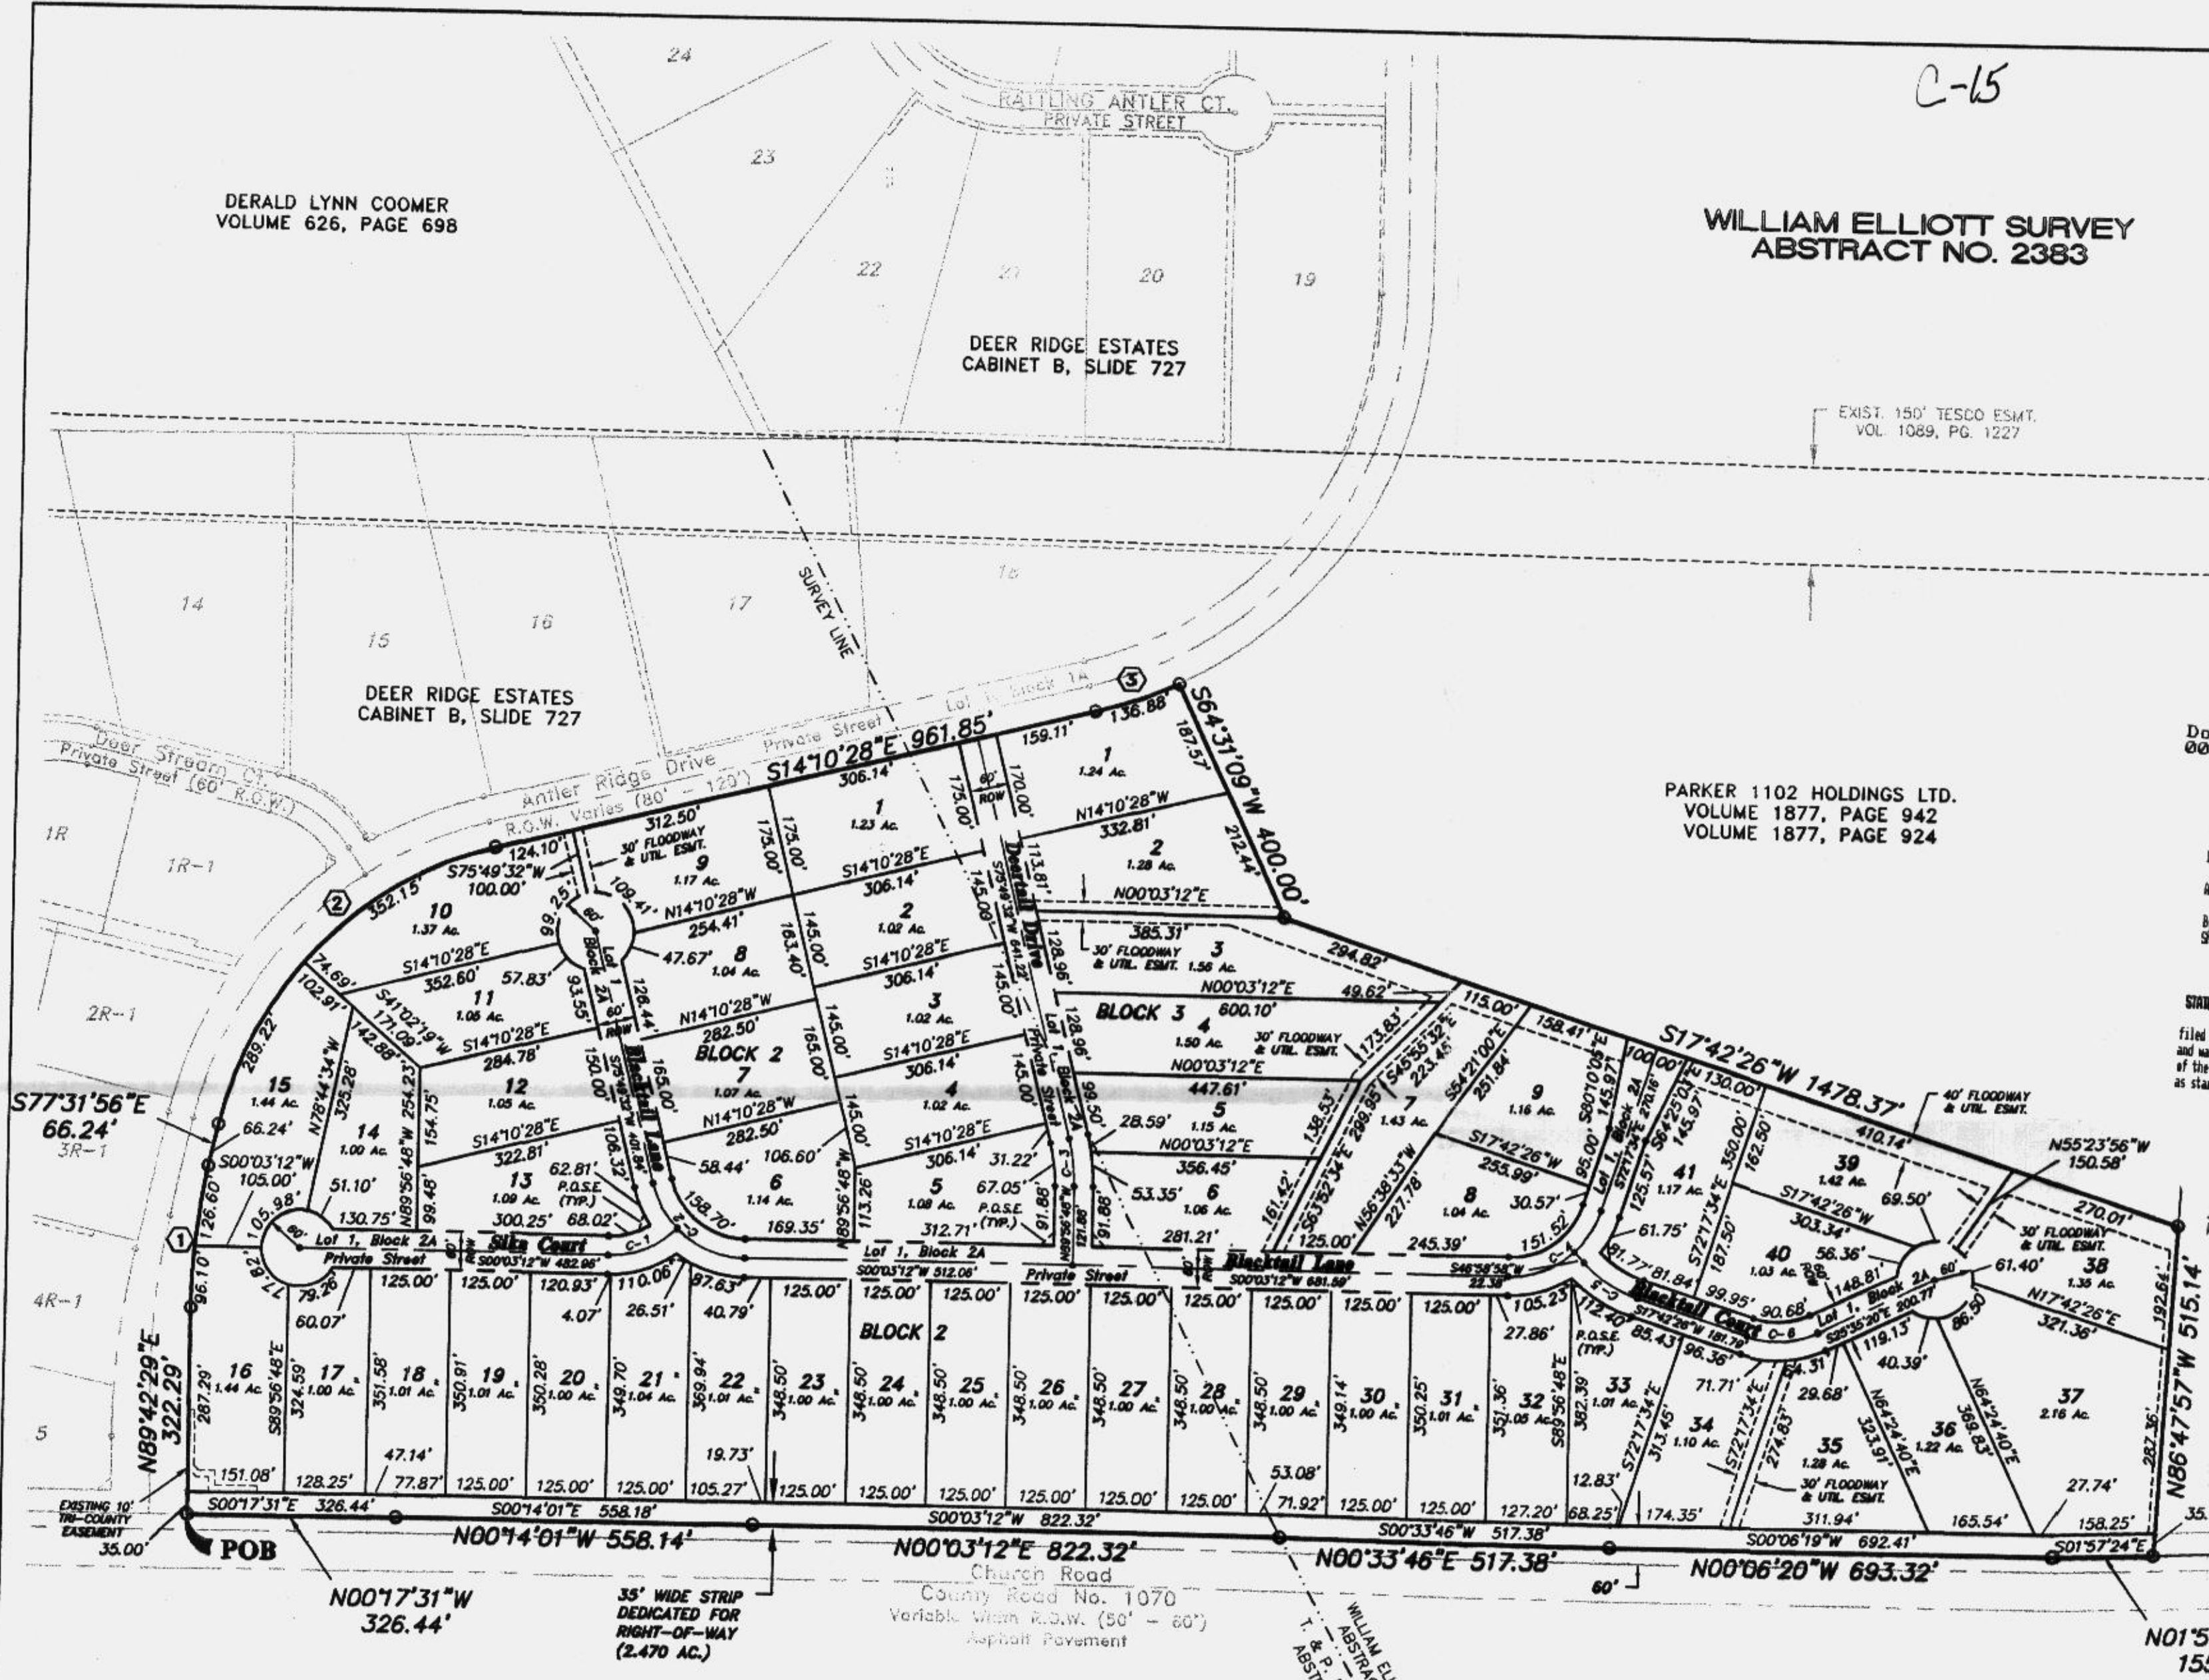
C-15

24

RATTLING ANTLER CT.
PRIVATE STREET

23

DERALD LYNN COOMER
VOLUME 626, PAGE 698

WILLIAM ELLIOTT SURVEY
ABSTRACT NO. 2383

22 21 20 19

DEER RIDGE ESTATES
CABINET B, SLIDE 727

EXIST. 150' TESCO ESMT.
VOL. 1089, PG. 1227

SURVEY LINE

14 15 16 17 18

DEER RIDGE ESTATES
CABINET B, SLIDE 727

Deer Stream Ct.
Private Street (60' R.O.W.)

Antler Ridge Drive Private Street
R.O.W. Varies (80' - 120')

Lot 1, Block 1A

S14°10'28"E 961.85'

S64°31'09"W 400.00'

PARKER 1102 HOLDINGS LTD.
VOLUME 1877, PAGE 942
VOLUME 1877, PAGE 924

1R 1R-1 2R-1 3R-1 4R-1 5

S77°31'56"E
66.24'

S17°42'26"W 1478.37'

N89°42'29"E
322.29'

N86°47'57"W 515.14'

BLOCK 2
BLOCK 3

Deertail Drive
Private Street
Sitka Court
Blacktail Lane
Blacktail Court

Lot 1, Block 2A

30' FLOODWAY & UTIL. ESMT.
40' FLOODWAY & UTIL. ESMT.
P.O.S.E. (TYP.)

1 1.24 Ac.
2 1.28 Ac.
3 1.56 Ac.
4 1.50 Ac.
5 1.15 Ac.
6 1.06 Ac.
7 1.43 Ac.
8 1.04 Ac.
9 1.16 Ac.
1 1.23 Ac.
2 1.02 Ac.
3 1.02 Ac.
4 1.02 Ac.
5 1.08 Ac.
6 1.14 Ac.
7 1.07 Ac.
8 1.04 Ac.
9 1.17 Ac.
10 1.37 Ac.
11 1.05 Ac.
12 1.05 Ac.
13 1.09 Ac.
14 1.00 Ac.
15 1.44 Ac.
16 1.44 Ac.
17 1.00 Ac.
18 1.01 Ac.
19 1.01 Ac.
20 1.00 Ac.
21 1.04 Ac.
22 1.01 Ac.
23 1.00 Ac.
24 1.00 Ac.
25 1.00 Ac.
26 1.00 Ac.
27 1.00 Ac.
28 1.00 Ac.
29 1.00 Ac.
30 1.00 Ac.
31 1.01 Ac.
32 1.05 Ac.
33 1.01 Ac.
34 1.10 Ac.
35 1.28 Ac.
36 1.22 Ac.
37 2.16 Ac.
38 1.35 Ac.
39 1.42 Ac.
40 1.03 Ac.
41 1.17 Ac.

N55°23'56"W
150.58'

EXISTING 10' TRI-COUNTY EASEMENT
35.00'
POB

S00°17'31"E 326.44'
S00°14'01"E 558.18'
S00°03'12"W 822.32'
S00°33'46"W 517.38'
S00°06'19"W 692.41'
S01°57'24"E

N00°14'01"W 558.14'
N00°03'12"E 822.32'
N00°33'46"E 517.38'
N00°06'20"W 693.32'

N00°17'31"W
326.44'

35' WIDE STRIP DEDICATED FOR RIGHT-OF-WAY (2.470 AC.)

Church Road
County Road No. 1070
Variable Width R.O.W. (50' - 60')
Asphalt Pavement

60'

WILLIAM ELLIOTT SURVEY ABSTRACT
T. & P. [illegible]
ABST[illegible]

N01°5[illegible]
15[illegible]